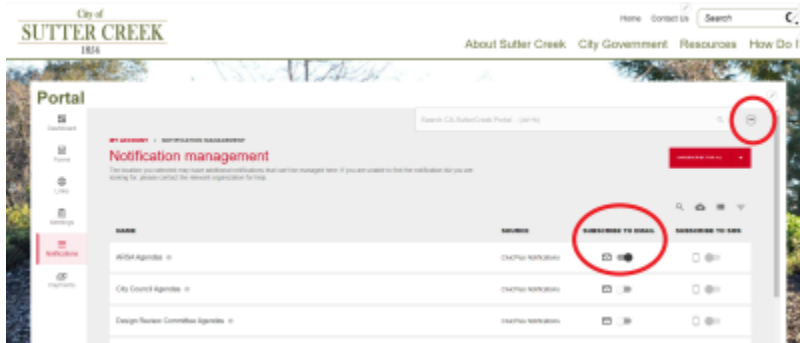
City of
SUTTER CREEK
1854

Home Contact Us Search

About Sutter Creek City Government Resources How Do I

Portal

Dashboard
Forms
Links
Settings
Notifications
Payments

Search CA-SutterCreek Portal - (ctrl+k)

MY ACCOUNT > NOTIFICATION MANAGEMENT

Notification management

The location you selected may have additional notifications that can't be managed here. If you are unable to find the notification you are looking for, please contact the relevant organization for help.

SUBSCRIBE TO ALL

| NAME | SOURCE | SUBSCRIBE TO EMAIL | SUBSCRIBE TO SMS |
|---|---|---|---|
| ARSA Agendas | CivicPlus Notifications | | |
| City Council Agendas | CivicPlus Notifications | | |
| Design Review Committee Agendas | CivicPlus Notifications | | |